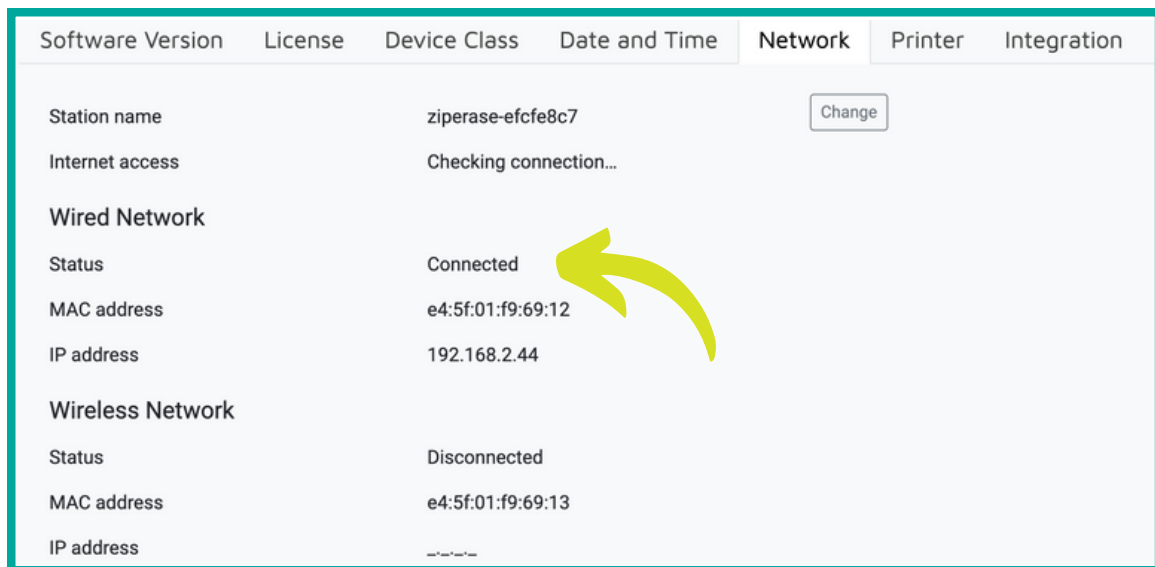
Software Version License Device Class Date and Time Network Printer Integration

Station name ziperase-efcfe8c7 Change

Internet access Checking connection...

Wired Network

Status Connected

MAC address e4:5f:01:f9:69:12

IP address 192.168.2.44

Wireless Network

Status Disconnected

MAC address e4:5f:01:f9:69:13

IP address –.–.–.–